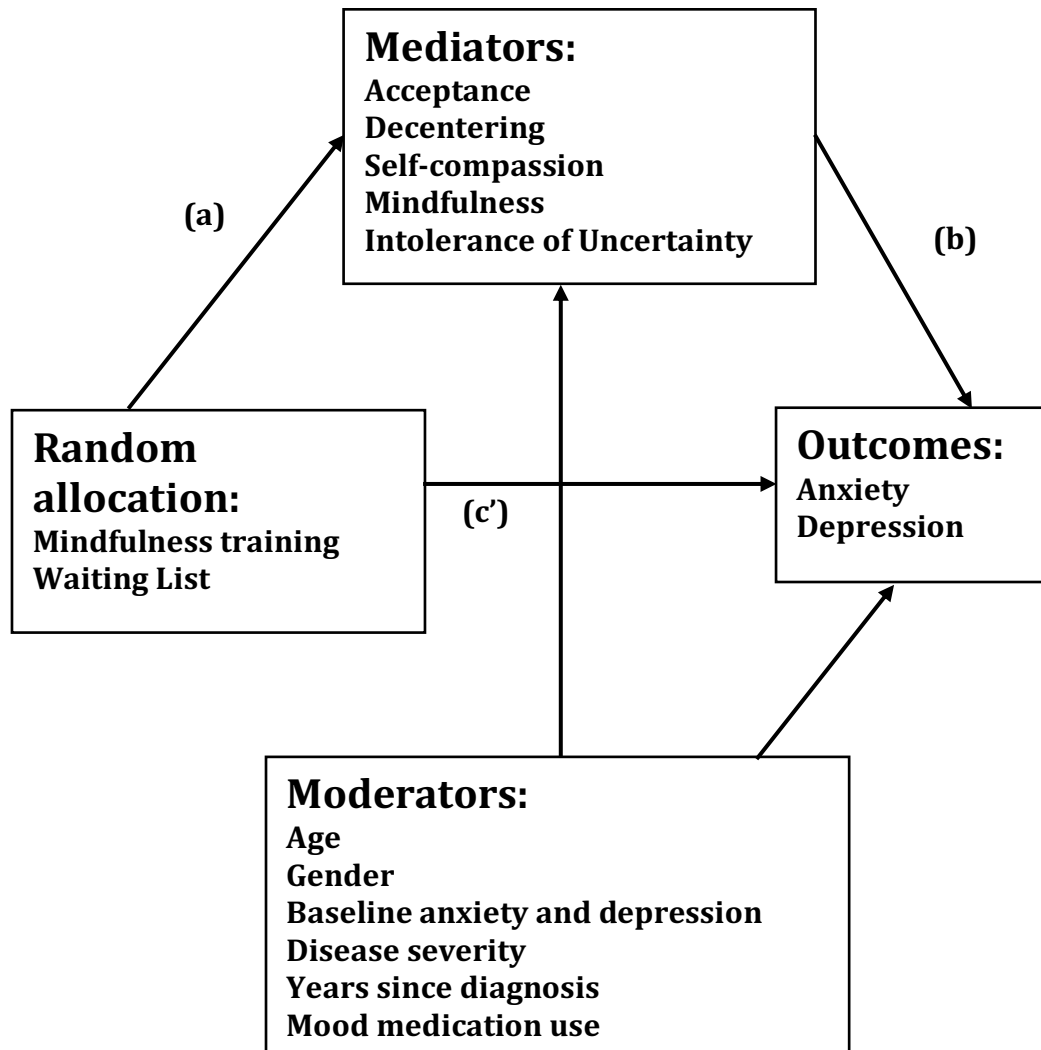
Mediators:
Acceptance
Decentering
Self-compassion
Mindfulness
Intolerance of Uncertainty

(a)

(b)

Random allocation:
Mindfulness training
Waiting List

(c')

Outcomes:
Anxiety
Depression

Moderators:
Age
Gender
Baseline anxiety and depression
Disease severity
Years since diagnosis
Mood medication use